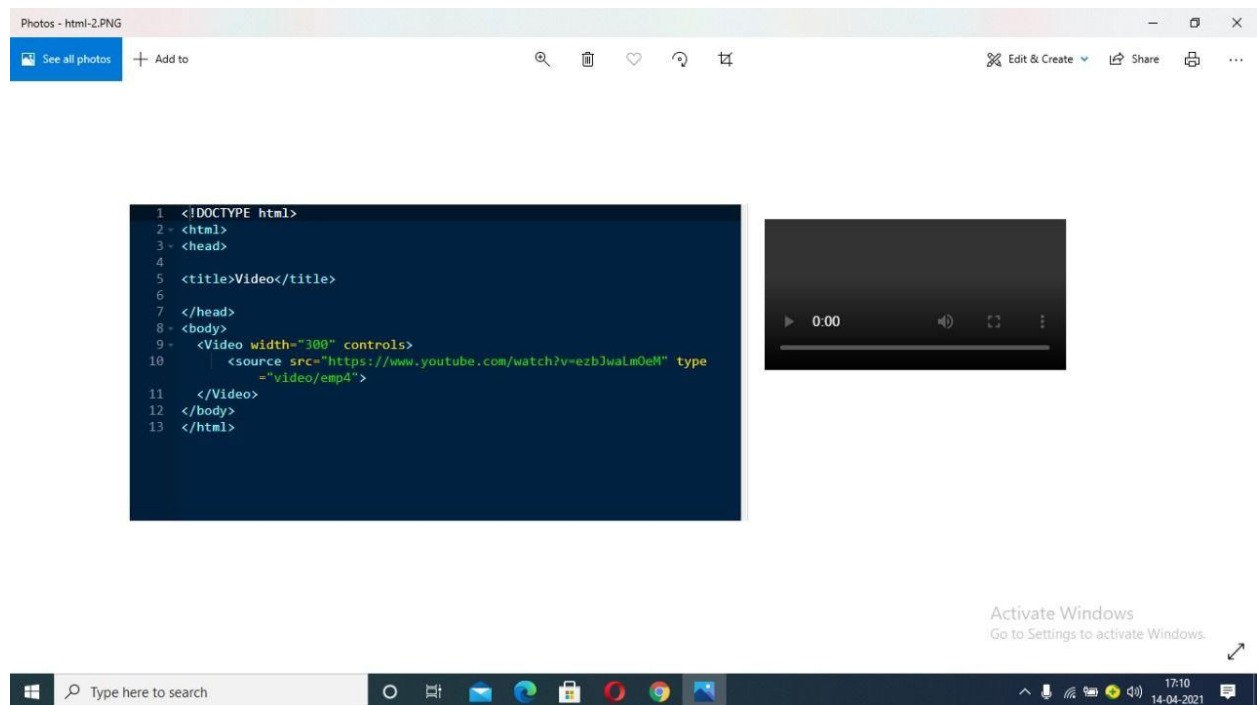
Photos - html-2.PNG

See all photos + Add to

Edit & Create Share ...

1 <!DOCTYPE html>
2 <html>
3 <head>
4
5 <title>Video</title>
6
7 </head>
8 <body>
9 <Video width="300" controls>
10 <source src="https://www.youtube.com/watch?v=ezbJwaLm0eM" type ="video/emp4">
11 </Video>
12 </body>
13 </html>

0:00

Activate Windows
Go to Settings to activate Windows.

Type here to search

17:10
14-04-2021